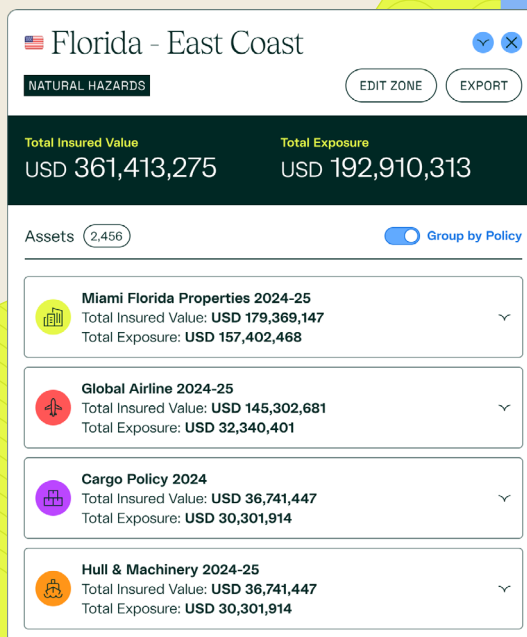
Florida - East Coast

NATURAL HAZARDS

EDIT ZONE

EXPORT

Total Insured Value
USD 361,413,275

Total Exposure
USD 192,910,313

Assets 2,456

Group by Policy

Miami Florida Properties 2024-25
Total Insured Value: USD 179,369,147
Total Exposure: USD 157,402,468

Global Airline 2024-25
Total Insured Value: USD 145,302,681
Total Exposure: USD 32,340,401

Cargo Policy 2024
Total Insured Value: USD 36,741,447
Total Exposure: USD 30,301,914

Hull & Machinery 2024-25
Total Insured Value: USD 36,741,447
Total Exposure: USD 30,301,914